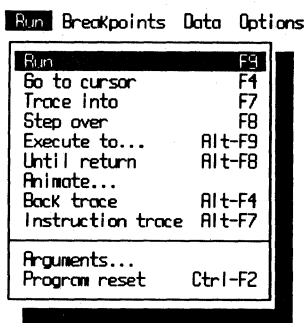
Run Breakpoints Data Options

Run F9
Go to cursor F4
Trace into F7
Step over F8
Execute to... Alt-F9
Until return Alt-F8
Animate...
Back trace Alt-F4
Instruction trace Alt-F7

Arguments...
Program reset Ctrl-F2